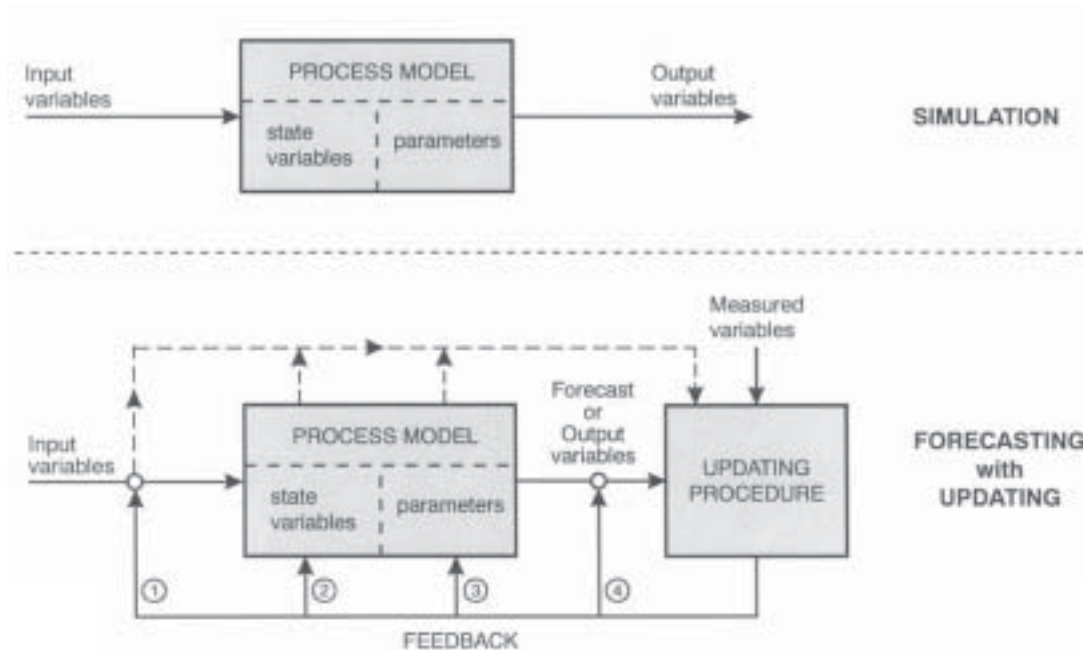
Input variables

PROCESS MODEL

state variables

parameters

Output variables

SIMULATION

Measured variables

Input variables

PROCESS MODEL

state variables

parameters

Forecast or Output variables

UPDATING PROCEDURE

FORECASTING with UPDATING

①

②

③

④

FEEDBACK